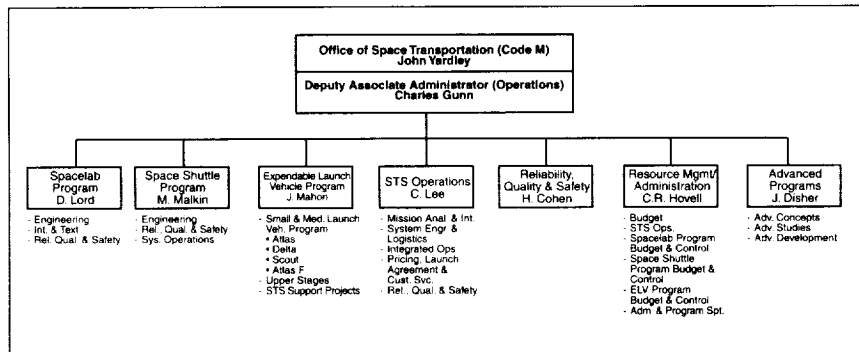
Office of Space Transportation (Code M)
John Yardley

Deputy Associate Administrator (Operations)
Charles Gunn

Spacelab Program
D. Lord

- Engineering
- Int. & Text
- Rel. Qual. & Safety

Space Shuttle Program
M. Malkin

- Engineering
- Rel., Qual. & Safety
- Sys. Operations

Expendable Launch Vehicle Program
J. Mahon

- Small & Med. Launch Veh. Program
• Atlas
• Delta
• Scout
• Atlas F
- Upper Stages
- STS Support Projects

STS Operations
C. Lee

- Mission Anal. & Int.
- System Engr & Logistics
- Integrated Ops
- Pricing, Launch Agreement & Cust. Svc.
- Rel., Qual. & Safety

Reliability, Quality & Safety
H. Cohen

Resource Mgmt/ Administration
C.R. Hovell

- Budget
- STS Ops. Spacelab Program Budget & Control
- Space Shuttle Program Budget & Control
- ELV Program Budget & Control
- Adm. & Program Spt.

Advanced Programs
J. Disher

- Adv. Concepts
- Adv. Studies
- Adv. Development